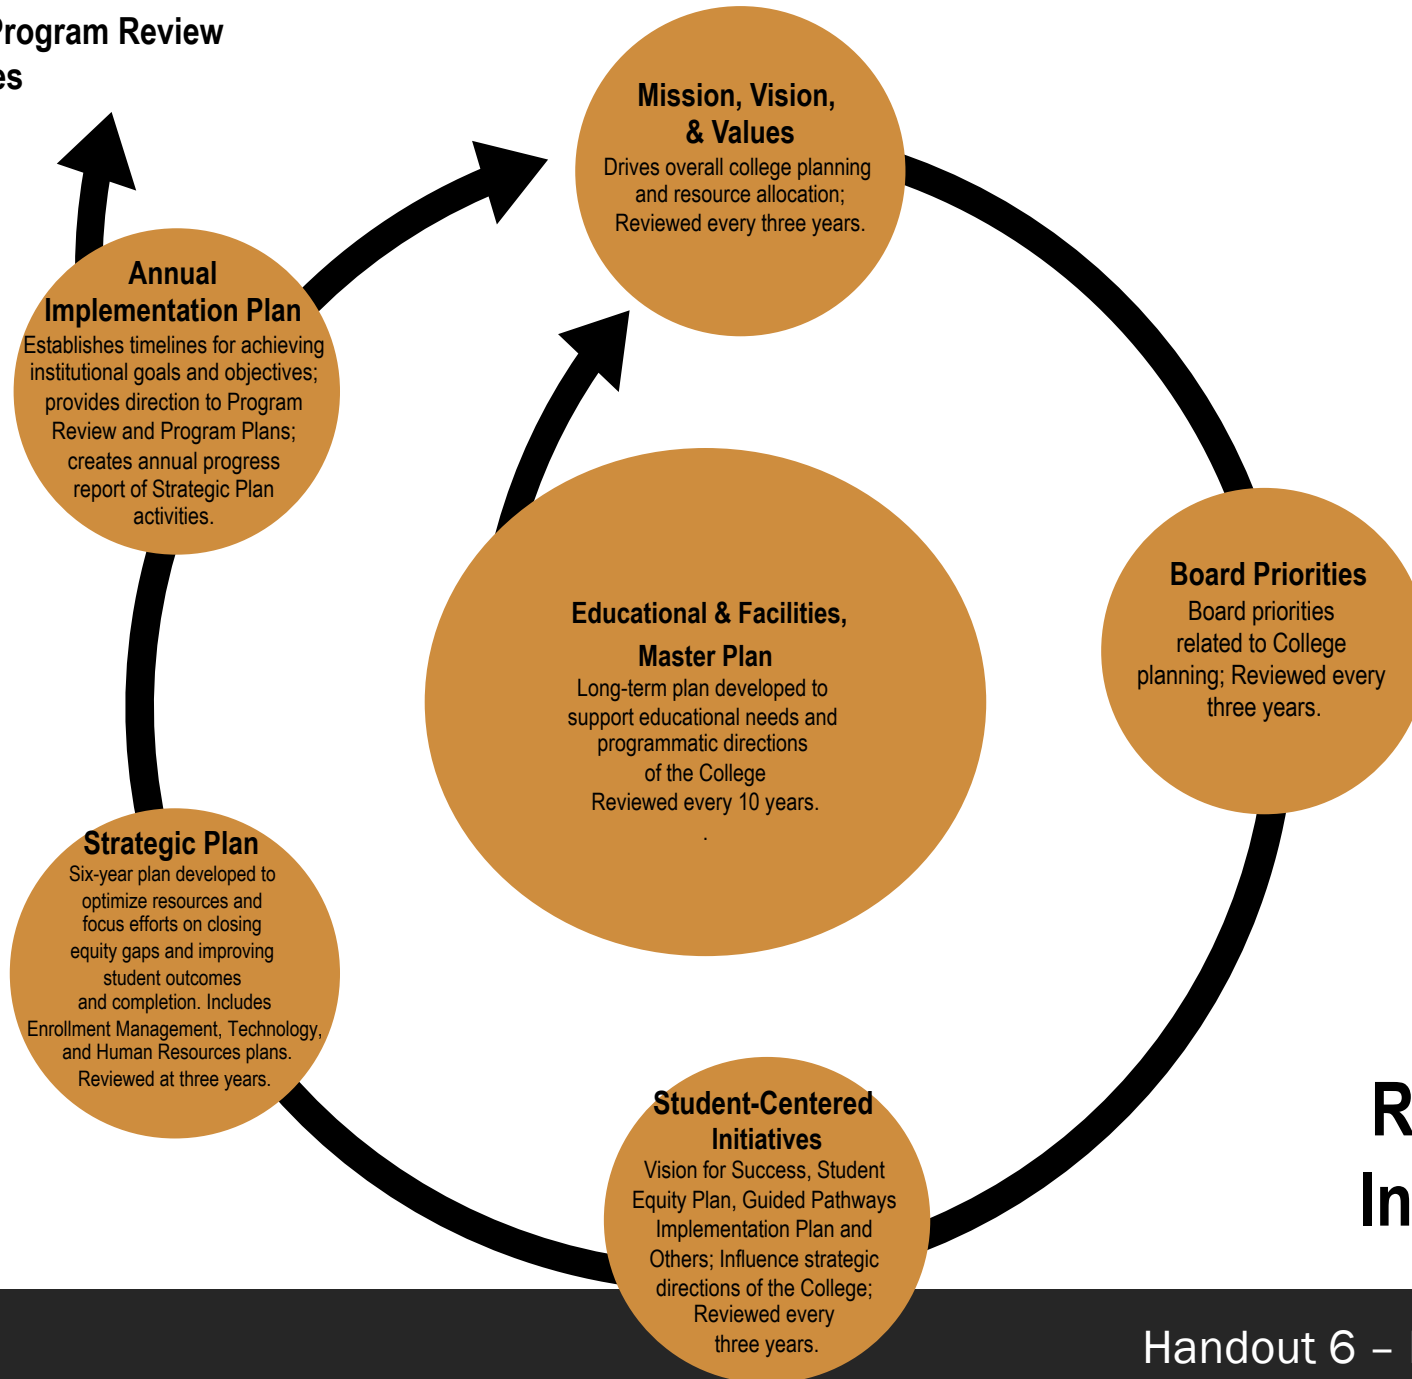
rogram Review
es

Mission, Vision, & Values
Drives overall college planning and resource allocation; Reviewed every three years.

Annual Implementation Plan
Establishes timelines for achieving institutional goals and objectives; provides direction to Program Review and Program Plans; creates annual progress report of Strategic Plan activities.

Educational & Facilities, Master Plan
Long-term plan developed to support educational needs and programmatic directions of the College
Reviewed every 10 years.
.

Board Priorities
Board priorities related to College planning; Reviewed every three years.

Strategic Plan
Six-year plan developed to optimize resources and focus efforts on closing equity gaps and improving student outcomes and completion. Includes Enrollment Management, Technology, and Human Resources plans. Reviewed at three years.

Student-Centered Initiatives
Vision for Success, Student Equity Plan, Guided Pathways Implementation Plan and Others; Influence strategic directions of the College; Reviewed every three years.

R
In

Handout 6 –